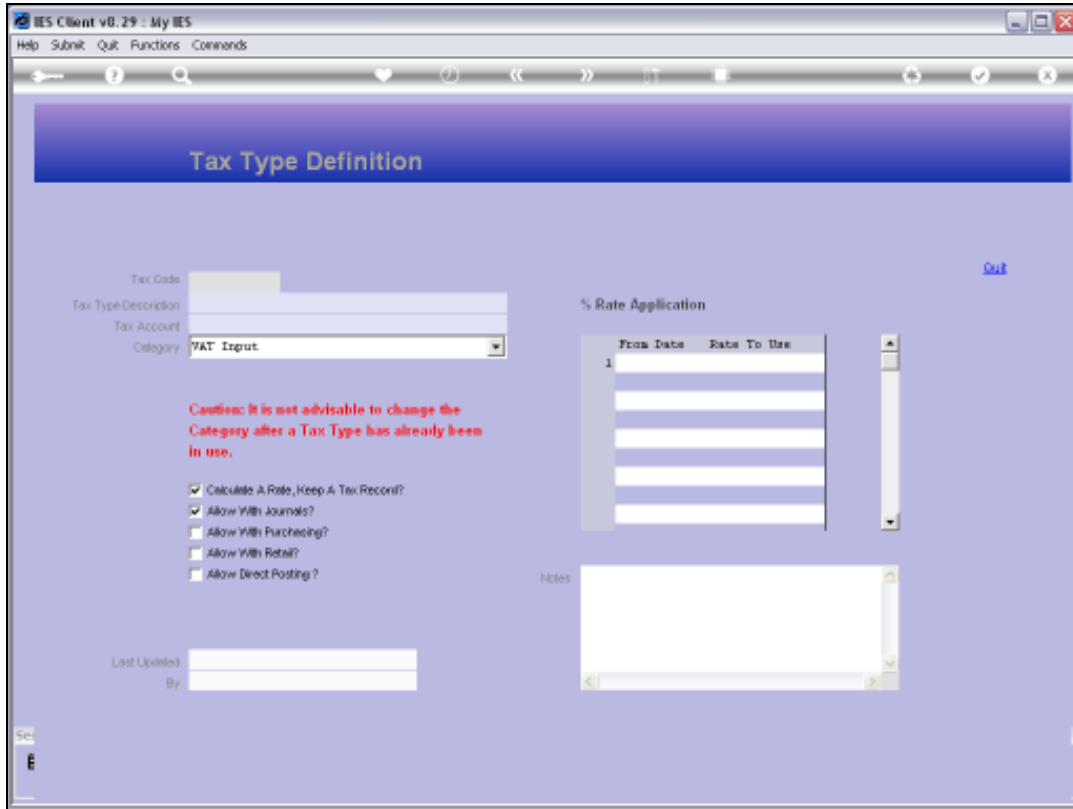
IES Client v8.29 : My IES

Help Submit Quit Functions Commands

Tax Type Definition

Quit

Tax Code

Tax Type Description

Tax Account

Category VAT Input

% Rate Application

| | From Date | Rate To Use |
|---|---|---|
| 1 | | |
| | | |
| | | |
| | | |
| | | |

Caution: It is not advisable to change the Category after a Tax Type has already been in use.

Calculate A Rate, Keep A Tax Record?

Allow With Journals?

Allow With Purchasing?

Allow With Retail?

Allow Direct Posting ?

Notes

Last Updated

By